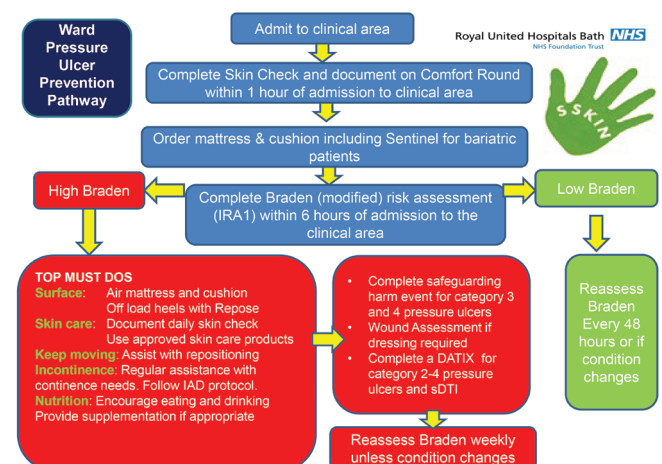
Ward Pressure Ulcer Prevention Pathway

Admit to clinical area

Royal United Hospitals Bath NHS
NHS Foundation Trust

SSKIN

Complete Skin Check and document on Comfort Round within 1 hour of admission to clinical area

Order mattress & cushion including Sentinel for bariatric patients

High Braden

Complete Braden (modified) risk assessment (IRA1) within 6 hours of admission to the clinical area

Low Braden

TOP MUST DOS
Surface: Air mattress and cushion
Off load heels with Repose
Skin care: Document daily skin check
Use approved skin care products
Keep moving: Assist with repositioning
Incontinence: Regular assistance with continence needs. Follow IAD protocol.
Nutrition: Encourage eating and drinking
Provide supplementation if appropriate

• Complete safeguarding harm event for category 3 and 4 pressure ulcers
• Wound Assessment if dressing required
• Complete a DATIX for category 2-4 pressure ulcers and sDTI

Reassess Braden Every 48 hours or if condition changes

Reassess Braden weekly unless condition changes